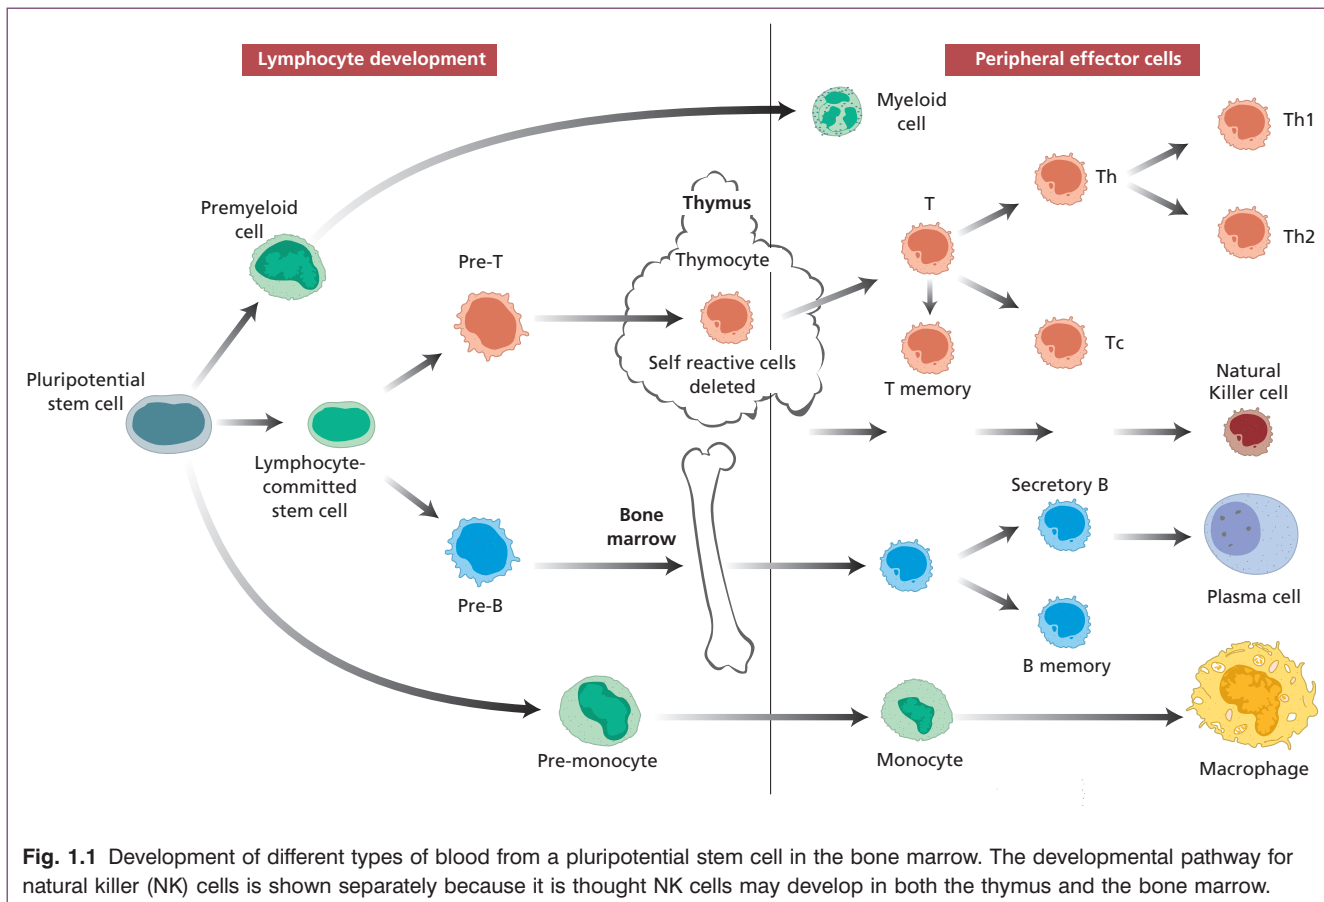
Lymphocyte development

Peripheral effector cells

Myeloid cell

Th1

Th

Th2

Thymus

Thymocyte

T

Premyeloid cell

Pre-T

Self reactive cells deleted

T memory

Tc

Pluripotential stem cell

Natural Killer cell

Lymphocyte-committed stem cell

Secretory B

Bone marrow

Pre-B

Plasma cell

B memory

Pre-monocyte

Monocyte

Macrophage

**Fig. 1.1** Development of different types of blood from a pluripotential stem cell in the bone marrow. The developmental pathway for natural killer (NK) cells is shown separately because it is thought NK cells may develop in both the thymus and the bone marrow.